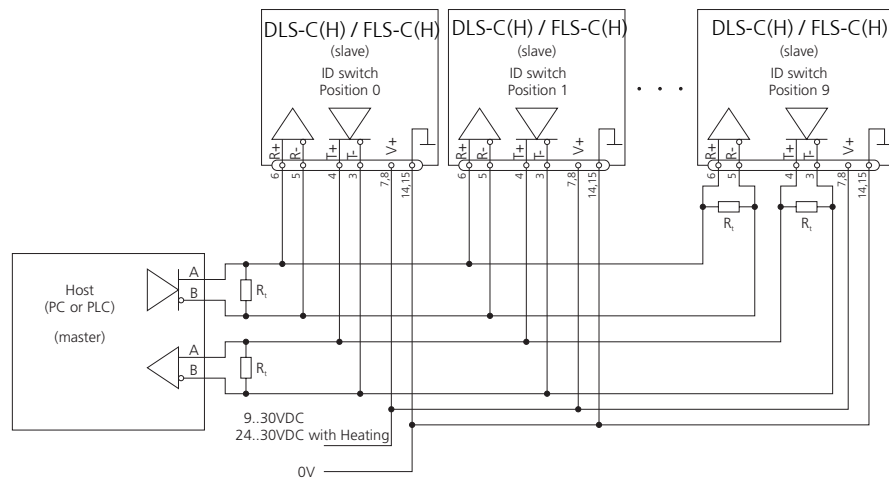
DLS-C(H) / FLS-C(H)
(slave)
ID switch
Position 0

R+ R- T+ T- V+
6 5 4 3 7,8 14,15

DLS-C(H) / FLS-C(H)
(slave)
ID switch
Position 1

R+ R- T+ T- V+
6 5 4 3 7,8 14,15

. . .

DLS-C(H) / FLS-C(H)
(slave)
ID switch
Position 9

R+ R- T+ T- V+
6 5 4 3 7,8 14,15

$R_t$ $R_t$

Host
(PC or PLC)
(master)

A
B
$R_t$
A
B
$R_t$

9..30VDC
24..30VDC with Heating

0V